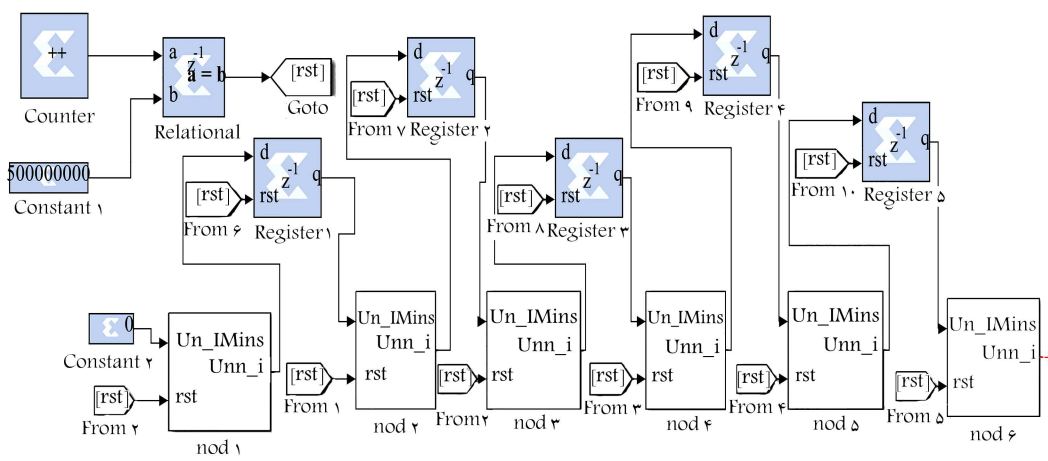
++
Counter
500000000
Constant ۱
a
b
$z^{-1}$
a = b
Relational
[rst]
Goto
d
$z^{-1}$
rst
q
[rst]
From ۶
Register ۱
d
$z^{-1}$
rst
q
[rst]
From ۷
Register ۲
d
$z^{-1}$
rst
q
[rst]
From ۸
Register ۳
d
$z^{-1}$
rst
q
[rst]
From ۹
Register ۴
d
$z^{-1}$
rst
q
[rst]
From ۱۰
Register ۵
0
Constant ۲
[rst]
From ۲
Un_IMins
Unn_i
rst
nod ۱
[rst]
From ۱
Un_IMins
Unn_i
rst
nod ۲
[rst]
From ۲
Un_IMins
Unn_i
rst
nod ۳
[rst]
From ۳
Un_IMins
Unn_i
rst
nod ۴
[rst]
From ۴
Un_IMins
Unn_i
rst
nod ۵
[rst]
From ۵
Un_IMins
Unn_i
rst
nod ۶